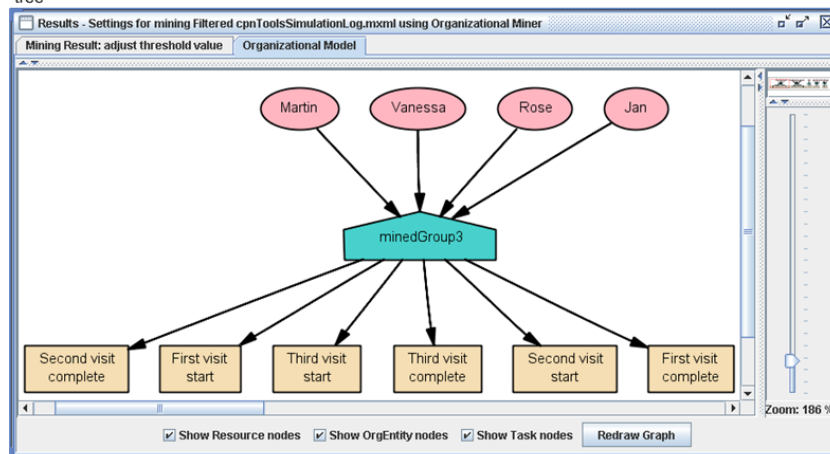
tree

Results - Settings for mining Filtered cpnToolsSimulationLog.mxml using Organizational Miner

Mining Result: adjust threshold value | Organizational Model

Martin
Vanessa
Rose
Jan

minedGroup3

Second visit complete
First visit start
Third visit start
Third visit complete
Second visit start
First visit complete

Zoom: 186 %

Show Resource nodes
Show OrgEntity nodes
Show Task nodes
Redraw Graph